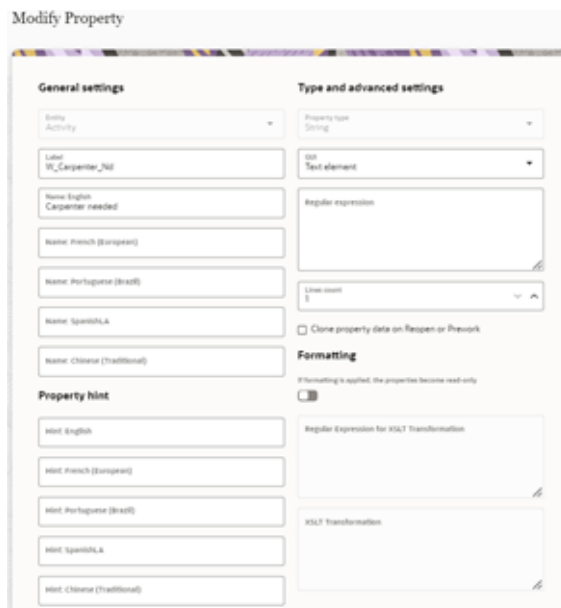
Modify Property

General settings

Entity
Activity

Label
W_Carpenter_Nd

Name: English
Carpenter needed

Name: French (European)

Name: Portuguese (Brazil)

Name: SpanishLA

Name: Chinese (Traditional)

Property hint

Hint: English

Hint: French (European)

Hint: Portuguese (Brazil)

Hint: SpanishLA

Hint: Chinese (Traditional)

Type and advanced settings

Property type
String

GUI
Text element

Regular expression

Lines count
1

Clone property data on Reopen or Prework

Formatting

If formatting is applied, the properties become read-only

Regular Expression for XSLT Transformation

XSLT Transformation